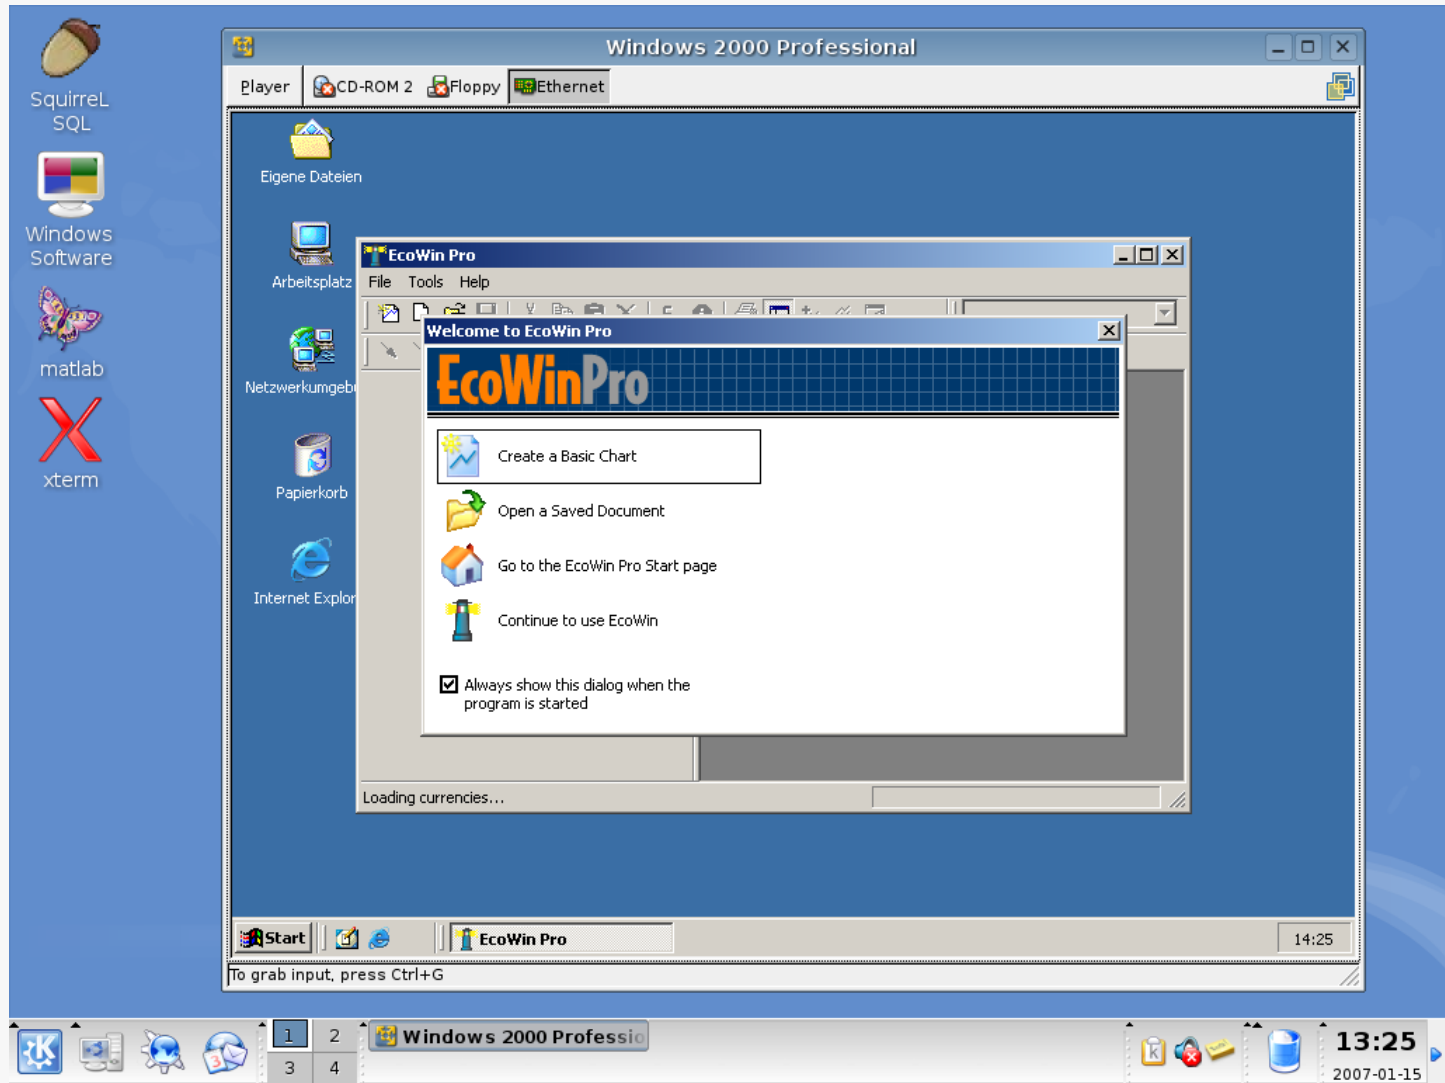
SquirreL SQL

Windows Software

matlab

xterm

Windows 2000 Professional

Player CD-ROM 2 Floppy Ethernet

Eigene Dateien

Arbeitsplatz

Netzwerkumgeb

Papierkorb

Internet Explor

EcoWin Pro

File Tools Help

Welcome to EcoWin Pro

EcoWinPro

Create a Basic Chart

Open a Saved Document

Go to the EcoWin Pro Start page

Continue to use EcoWin

Always show this dialog when the program is started

Loading currencies...

Start

EcoWin Pro

14:25

To grab input, press Ctrl+G

1 2 3 4

Windows 2000 Professio

13:25

2007-01-15